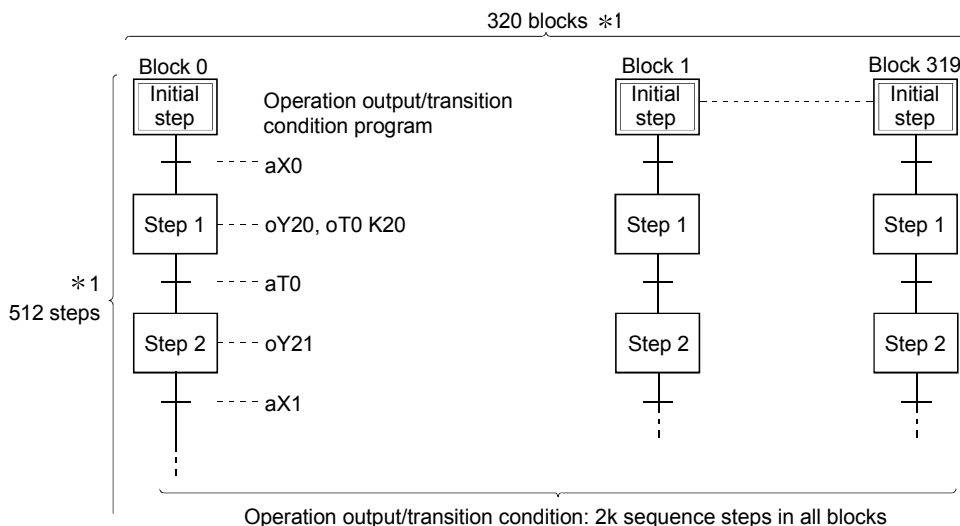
320 blocks ∗1

Block 0

Initial step

Operation output/transition condition program

aX0

Step 1

oY20, oT0 K20

aT0

Step 2

oY21

aX1

∗1
512 steps

Block 1

Initial step

Step 1

Step 2

Block 319

Initial step

Step 1

Step 2

Operation output/transition condition: 2k sequence steps in all blocks